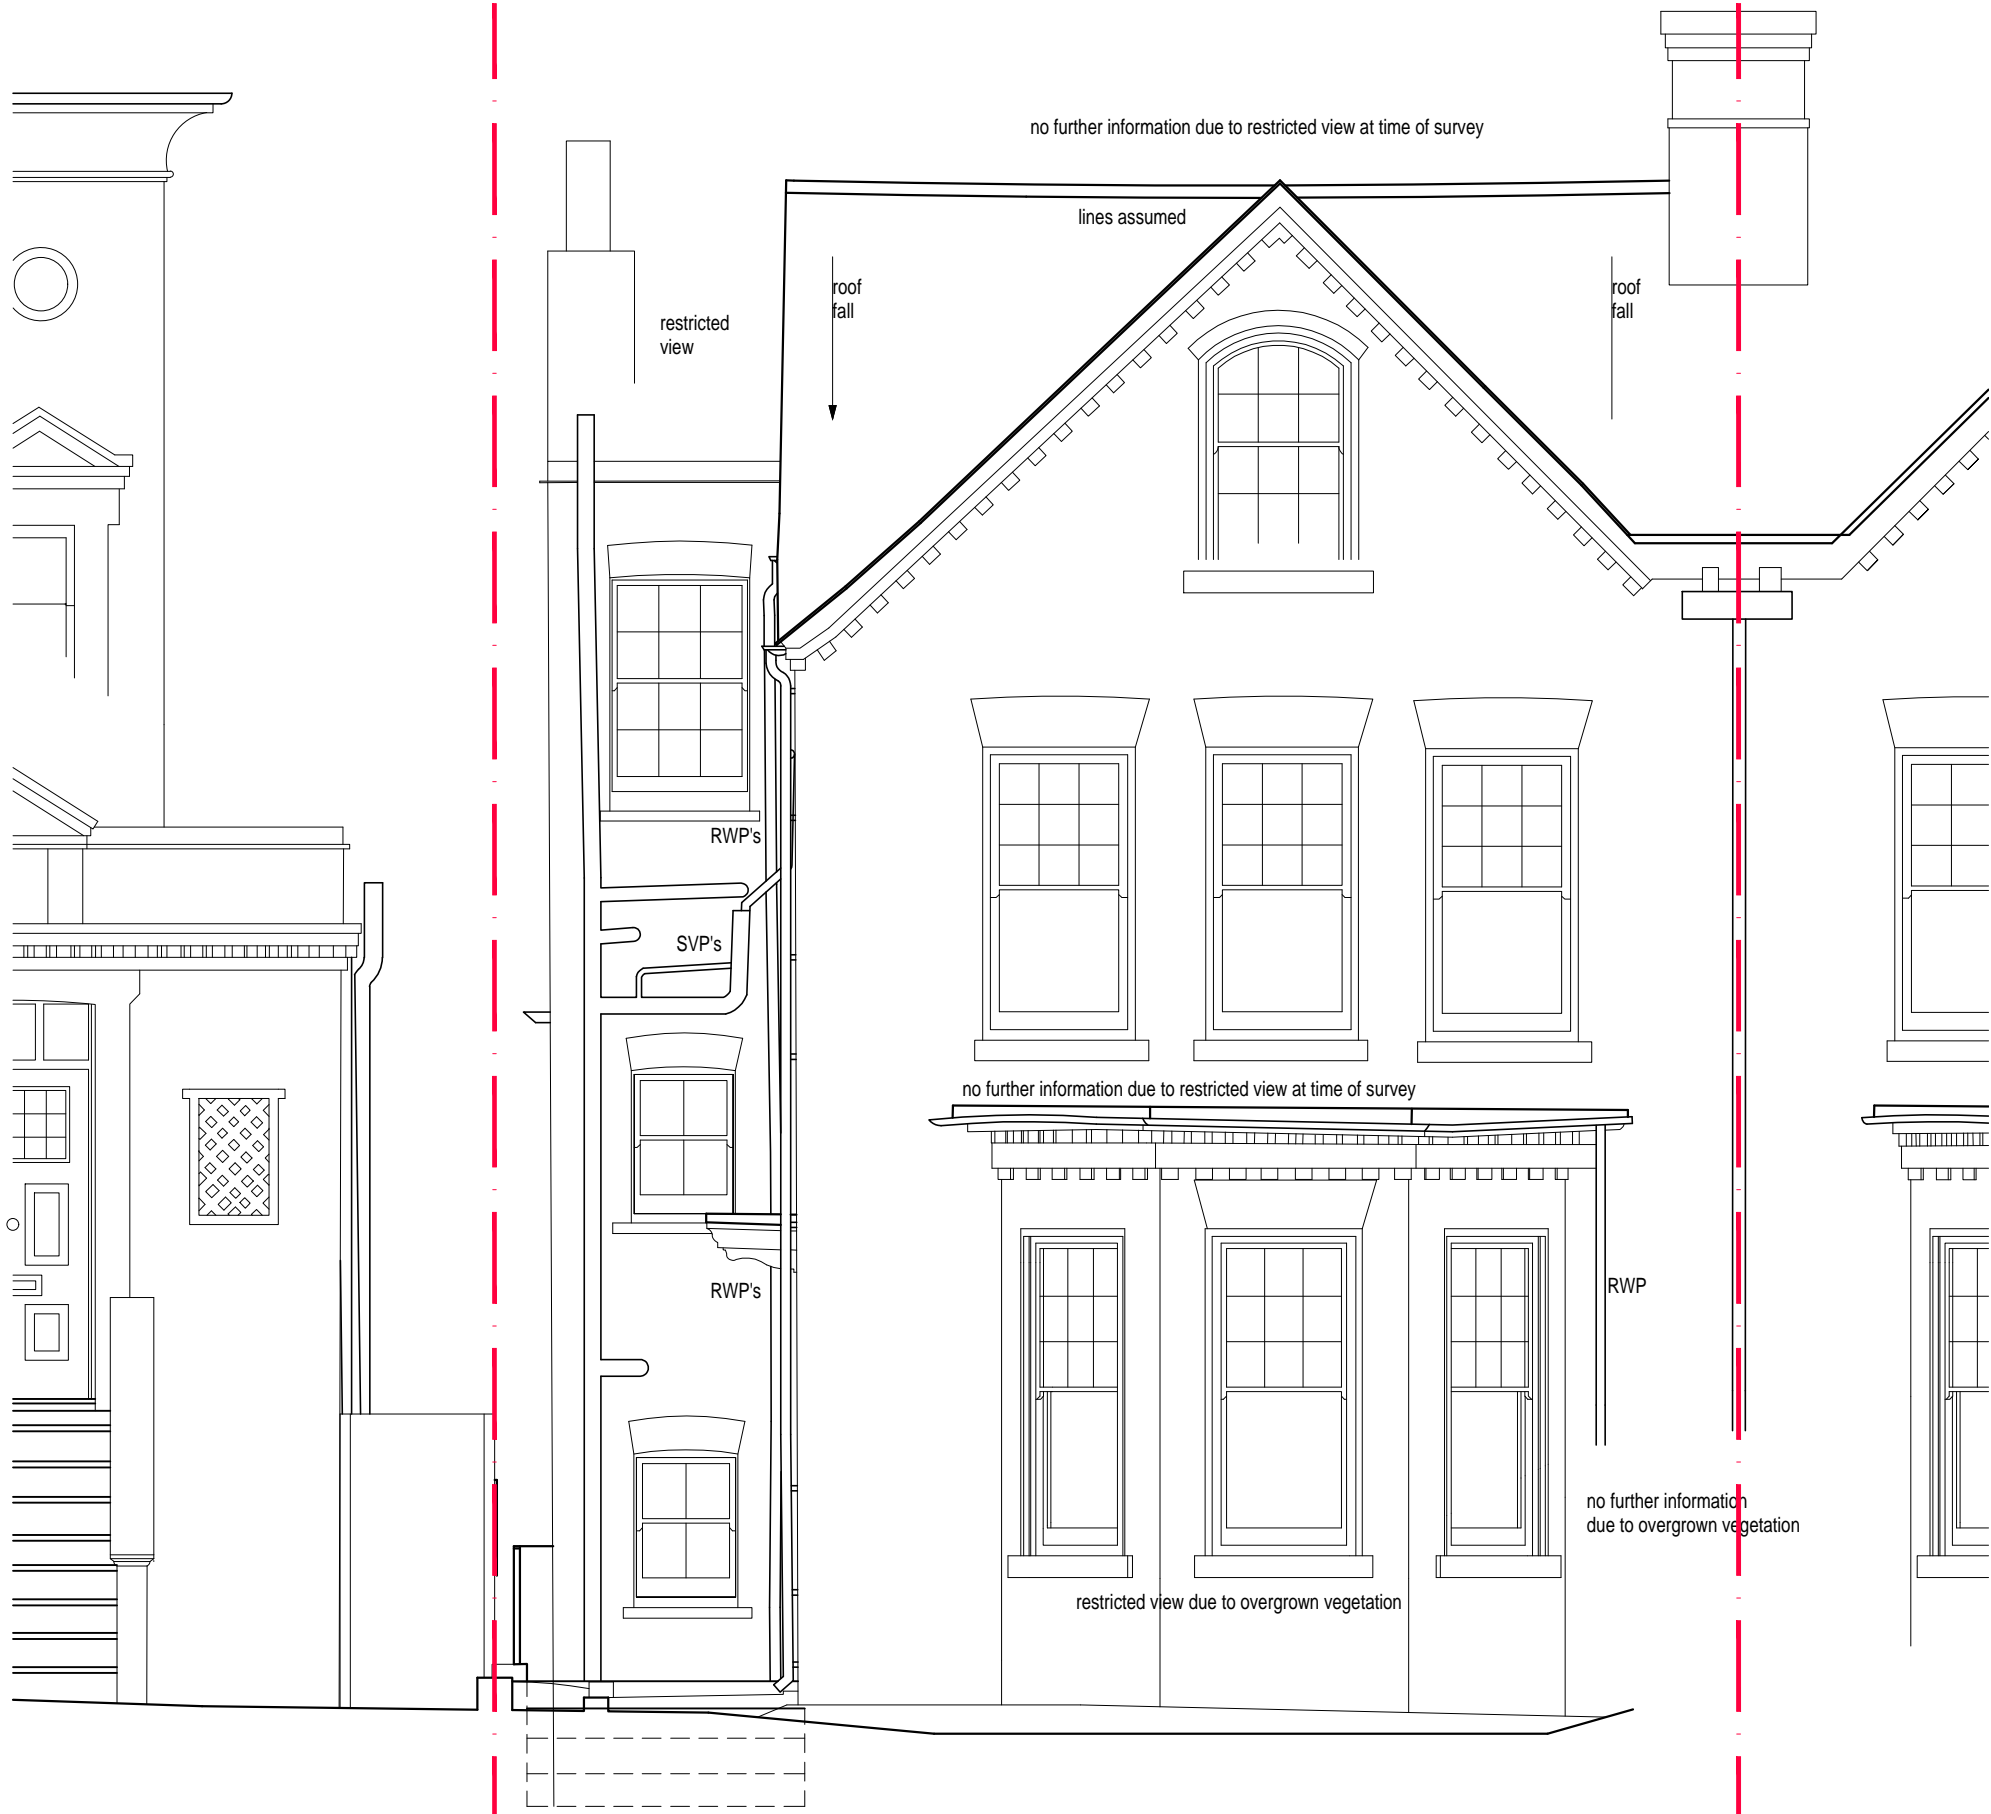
no further information due to restricted view at time of survey

lines assumed

restricted view

roof fall

roof fall

RWP's

SVP's

no further information due to restricted view at time of survey

RWP's

RWP

no further information due to overgrown vegetation

restricted view due to overgrown vegetation